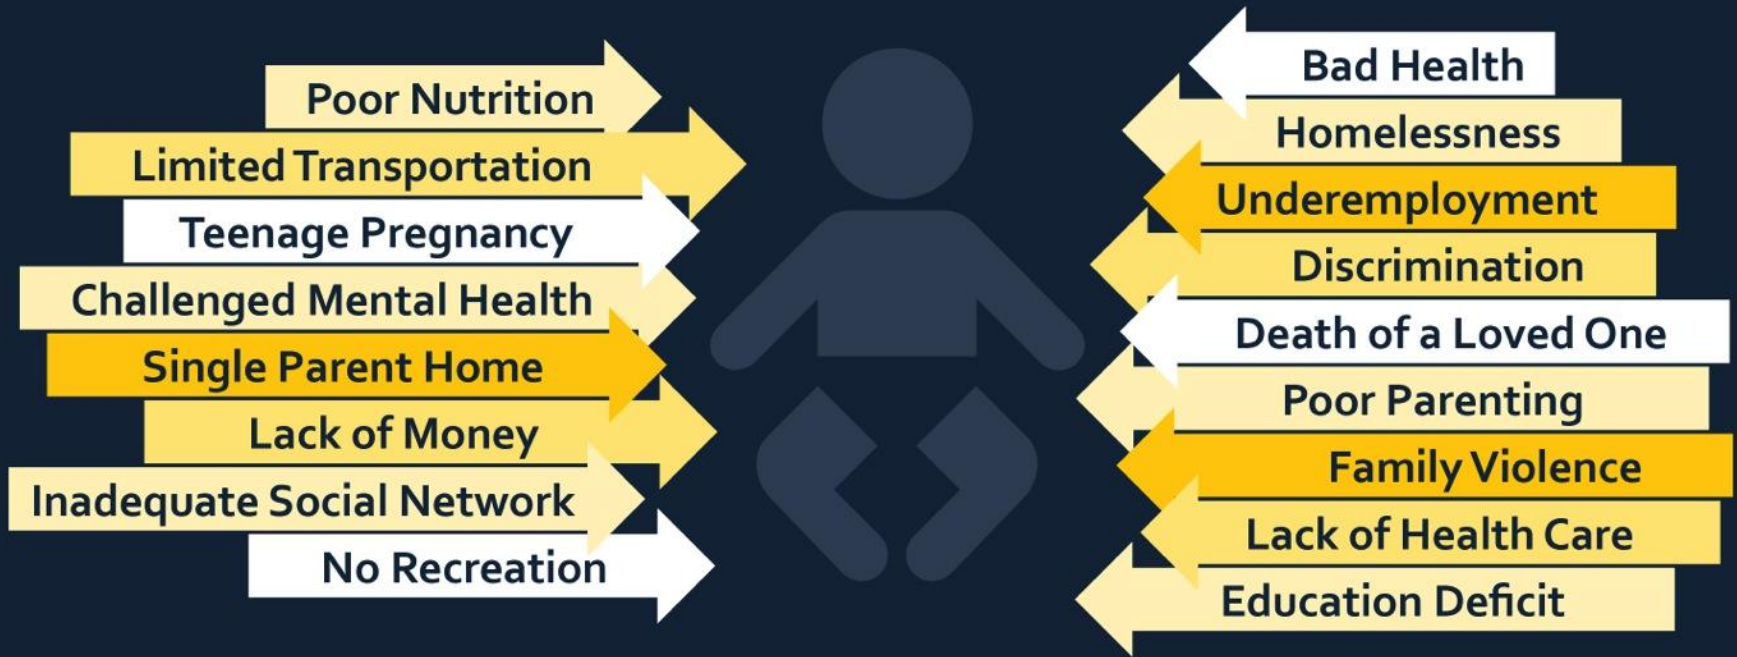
Poor Nutrition
Limited Transportation
Teenage Pregnancy
Challenged Mental Health
Single Parent Home
Lack of Money
Inadequate Social Network
No Recreation

Bad Health
Homelessness
Underemployment
Discrimination
Death of a Loved One
Poor Parenting
Family Violence
Lack of Health Care
Education Deficit